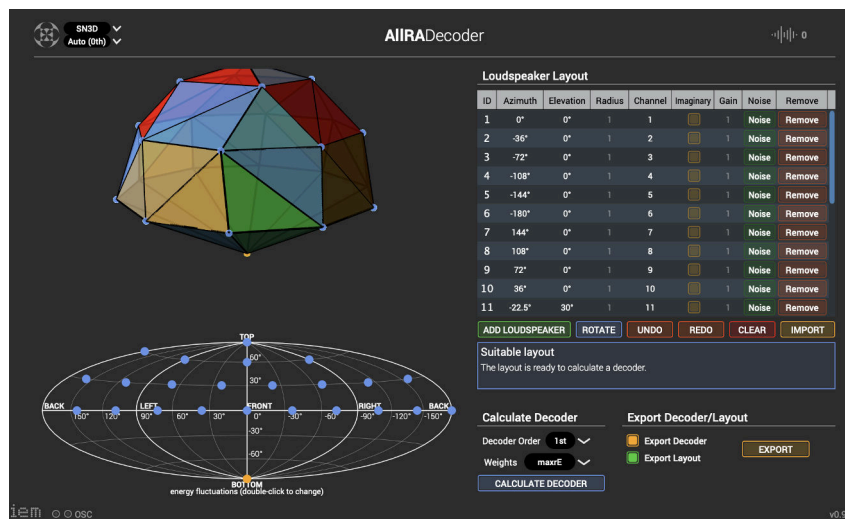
SN3D
Auto (0th)

AllRADecoder

0

Loudspeaker Layout

| ID | Azimuth | Elevation | Radius | Channel | Imaginary | Gain | Noise | Remove |
|---|---|---|---|---|---|---|---|---|
| 1 | 0° | 0° | 1 | 1 | | 1 | Noise | Remove |
| 2 | -36° | 0° | 1 | 2 | | 1 | Noise | Remove |
| 3 | -72° | 0° | 1 | 3 | | 1 | Noise | Remove |
| 4 | -108° | 0° | 1 | 4 | | 1 | Noise | Remove |
| 5 | -144° | 0° | 1 | 5 | | 1 | Noise | Remove |
| 6 | -180° | 0° | 1 | 6 | | 1 | Noise | Remove |
| 7 | 144° | 0° | 1 | 7 | | 1 | Noise | Remove |
| 8 | 108° | 0° | 1 | 8 | | 1 | Noise | Remove |
| 9 | 72° | 0° | 1 | 9 | | 1 | Noise | Remove |
| 10 | 36° | 0° | 1 | 10 | | 1 | Noise | Remove |
| 11 | -22.5° | 30° | 1 | 11 | | 1 | Noise | Remove |

ADD LOUDSPEAKER ROTATE UNDO REDO CLEAR IMPORT

Suitable layout
The layout is ready to calculate a decoder.

TOP
60°
30°
BACK LEFT FRONT RIGHT BACK
150° 120° 90° 60° 30° 0° -30° -60° -90° -120° -150°
-30°
-60°
BOTTOM
energy fluctuations (double-click to change)

Calculate Decoder
Decoder Order 1st
Weights maxrE
CALCULATE DECODER

Export Decoder/Layout
Export Decoder
Export Layout
EXPORT

iem OSC

v0.9